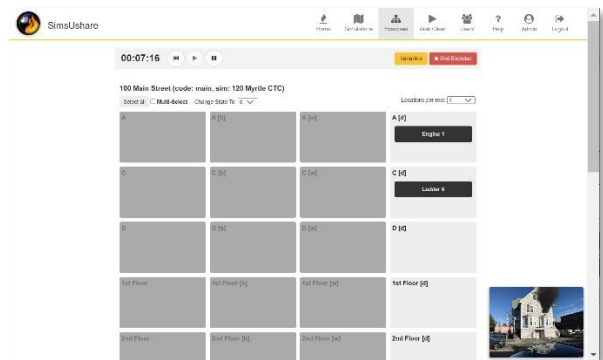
SimsUshare

Home Simulations Exercises Web Client Users Help Admin Logout

00:07:16

Variables ■ End Exercise

100 Main Street (code: main, sim: 120 Myrtle CTC)

Select all ☐ Multi-Select Change State To: 4

Locations per row: 4

| A | A [b] | A [w] | A [d] |
|---|---|---|---|
| | | | Engine 1 |
| C | C [b] | C [w] | C [d] |
| | | | Ladder 6 |
| D | D [b] | D [w] | D [d] |
| 1st Floor | 1st Floor [b] | 1st Floor [w] | 1st Floor [d] |
| 2nd Floor | 2nd Floor [b] | 2nd Floor [w] | 2nd Floor [d] |